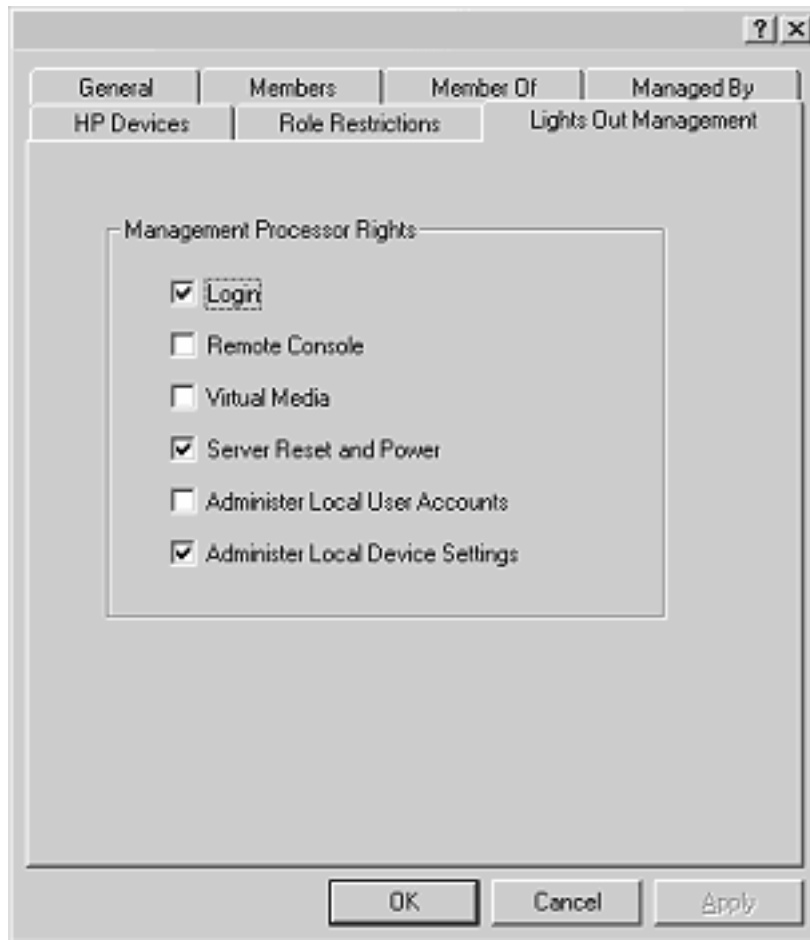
?
General
Members
Member Of
Managed By
HP Devices
Role Restrictions
Lights Out Management

Management Processor Rights

Login

Remote Console

Virtual Media

Server Reset and Power

Administer Local User Accounts

Administer Local Device Settings

OK
Cancel
Apply